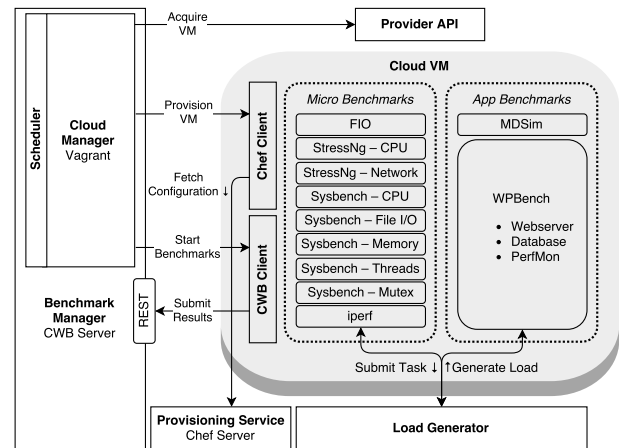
Acquire VM

Provider API

Cloud VM

Scheduler

Cloud Manager Vagrant

Provision VM

Chef Client

Micro Benchmarks

FIO

StressNg – CPU

StressNg – Network

Sysbench – CPU

Sysbench – File I/O

Sysbench – Memory

Sysbench – Threads

Sysbench – Mutex

iperf

App Benchmarks

MDSim

WPBench

• Webserver
• Database
• PerfMon

Fetch Configuration ↓

Start Benchmarks

CWB Client

Benchmark Manager CWB Server

REST

Submit Results

Submit Task ↓ ↑Generate Load

Provisioning Service Chef Server

Load Generator